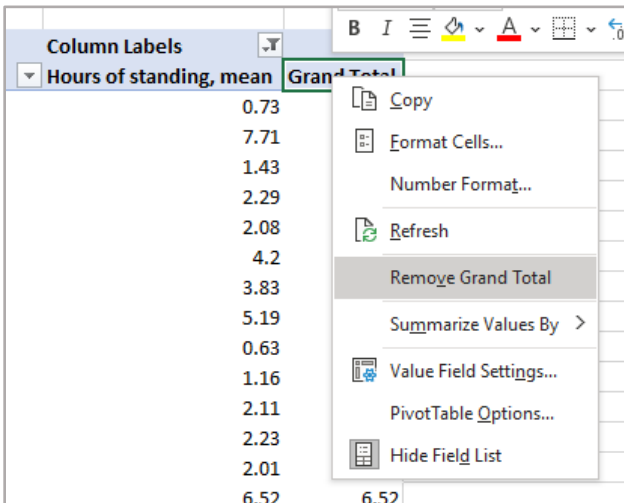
B I A

Column Labels
Hours of standing, mean Grand Total
0.73
7.71
1.43
2.29
2.08
4.2
3.83
5.19
0.63
1.16
2.11
2.23
2.01
6.52 6.52

Copy
Format Cells...
Number Format...
Refresh
Remove Grand Total
Summarize Values By
Value Field Settings...
PivotTable Options...
Hide Field List